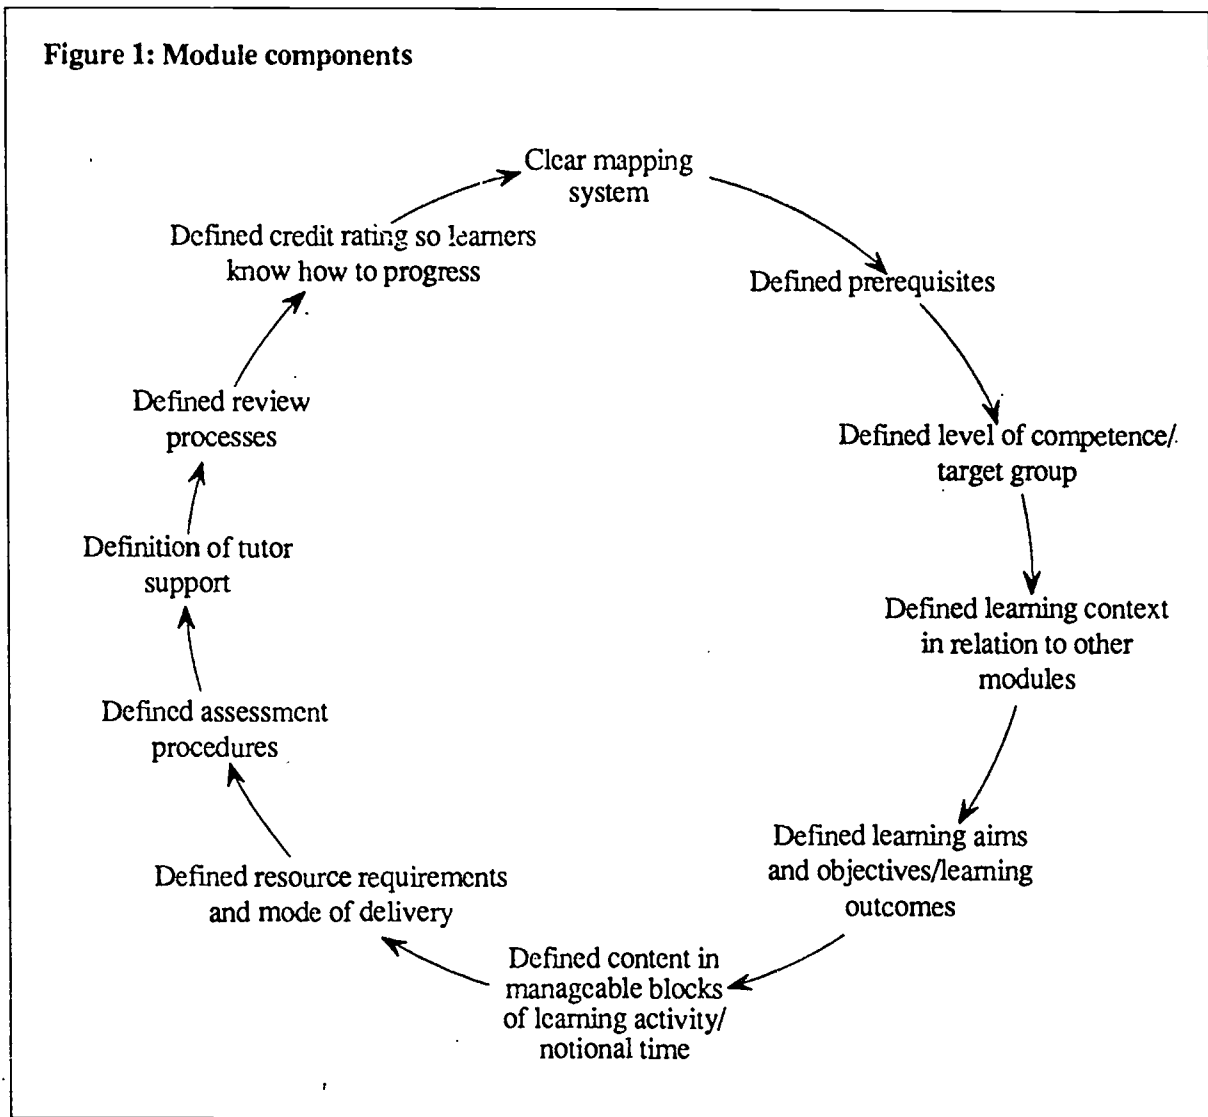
Figure 1: Module components

Clear mapping system

Defined prerequisites

Defined level of competence/ target group

Defined learning context in relation to other modules

Defined learning aims and objectives/learning outcomes

Defined content in manageable blocks of learning activity/ notional time

Defined resource requirements and mode of delivery

Defined assessment procedures

Definition of tutor support

Defined review processes

Defined credit rating so learners know how to progress